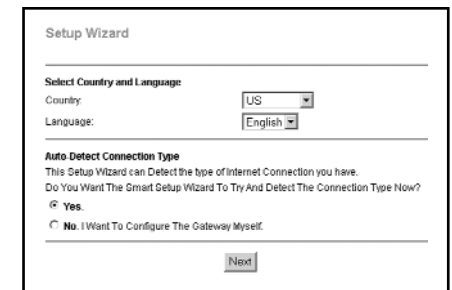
Setup Wizard

Select Country and Language

Country: US

Language: English

Auto-Detect Connection Type

This Setup Wizard can Detect the type of Internet Connection you have.

Do You Want The Smart Setup Wizard To Try And Detect The Connection Type Now?

Yes.

No. I Want To Configure The Gateway Myself.

Next